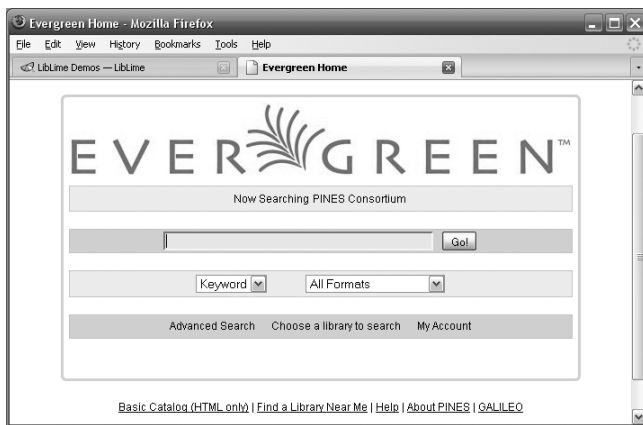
Evergreen Home - Mozilla Firefox

File Edit View History Bookmarks Tools Help

LibLime Demos — LibLime

Evergreen Home

EVERGREEN™

Now Searching PINES Consortium

Go!

Keyword

All Formats

Advanced Search Choose a library to search My Account

Basic Catalog (HTML only) | Find a Library Near Me | Help | About PINES | GALILEO